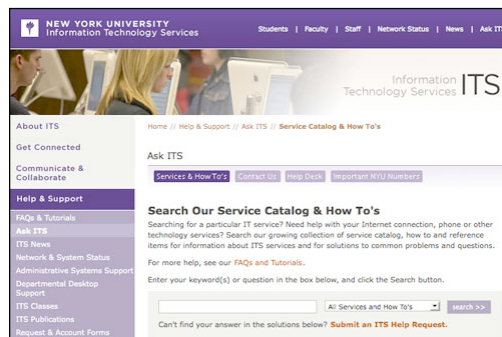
NEW YORK UNIVERSITY
Information Technology Services

Students | Faculty | Staff | Network Status | News | Ask IT

Information Technology Services ITS

About ITS
Get Connected
Communicate & Collaborate
Help & Support
FAQs & Tutorials
Ask ITS
ITS News
Network & System Status
Administrative Systems Support
Departmental Desktop Support
ITS Classes
ITS Publications
Request & Account Forms

Home // Help & Support // Ask ITS // Service Catalog & How To's

Ask ITS

Services & How To's | Contact Us | Help Desk | Important NYU Numbers

Search Our Service Catalog & How To's

Searching for a particular IT service? Need help with your Internet connection, phone or other technology services? Search our growing collection of service catalog, how to and reference items for information about ITS services and for solutions to common problems and questions.

For more help, see our FAQs and Tutorials.

Enter your keyword(s) or question in the box below, and click the Search button.

All Services and How To's
search >>

Can't find your answer in the solutions below? Submit an ITS Help Request.